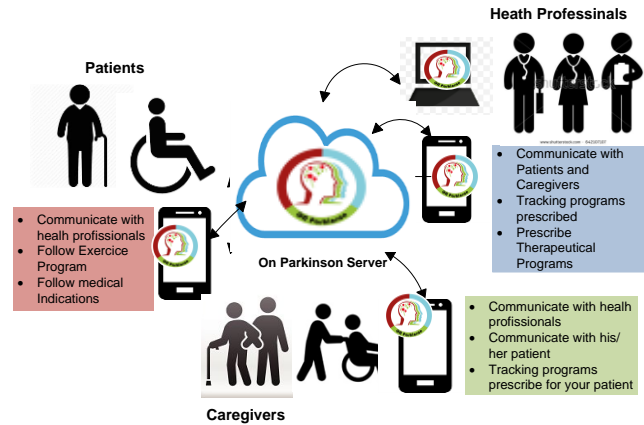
Heath Professinals

Patients

- Communicate with Patients and Caregivers
- Tracking programs prescribed
- Prescribe Therapeutical Programs

- Communicate with healh profissionals
- Follow Exercice Program
- Follow medical Indications

On Parkinson Server

- Communicate with healh profissionals
- Communicate with his/ her patient
- Tracking programs prescribe for your patient

Caregivers